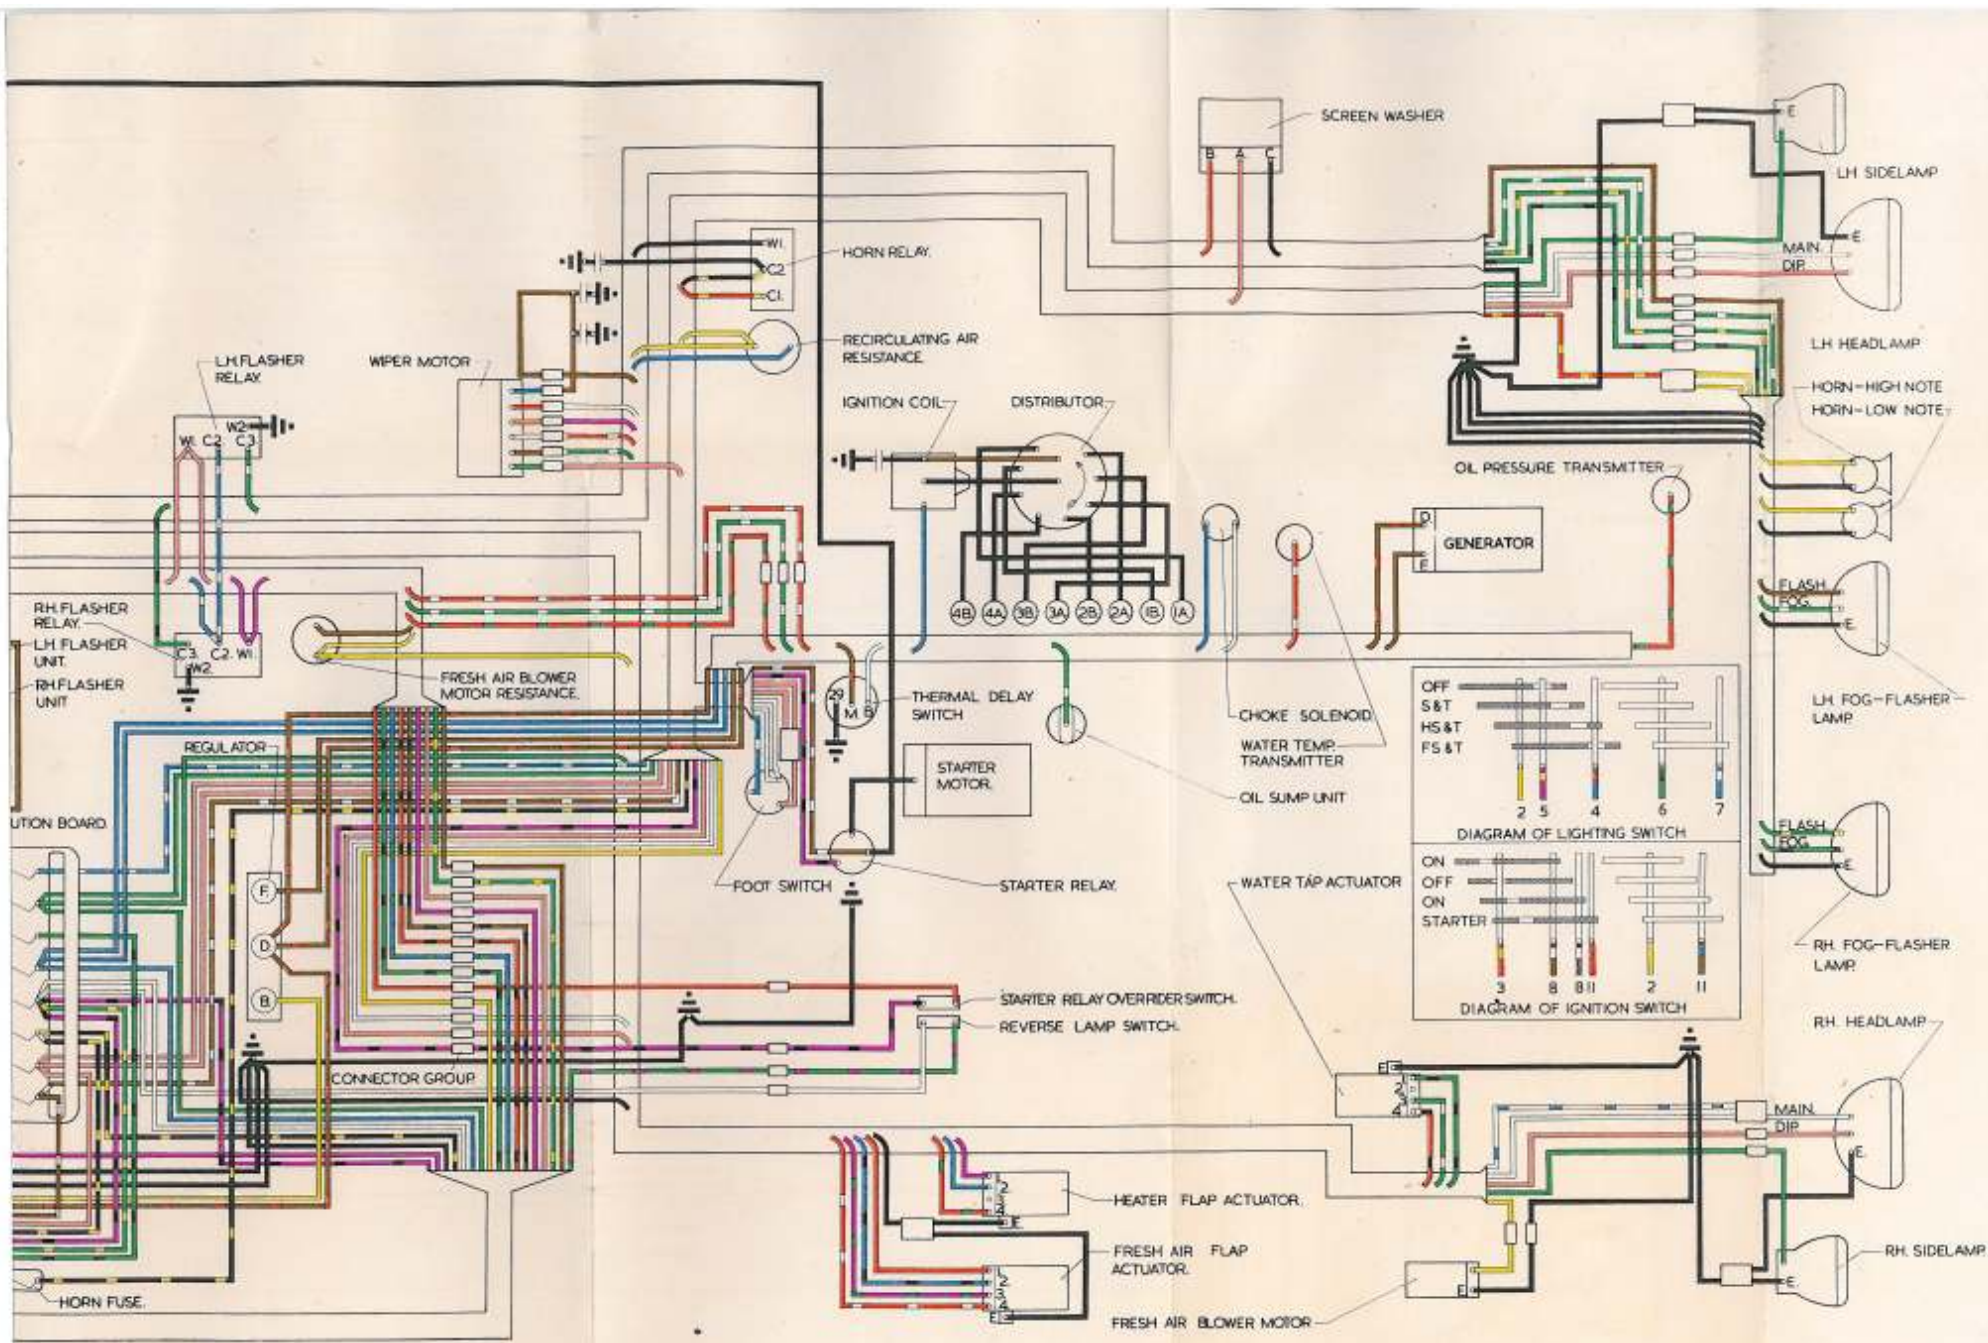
SCREEN WASHER
B A C
LH SIDELAMP
E
MAIN
DIP
E
LH HEADLAMP
HORN RELAY
W1
C2
C1
RECIRCULATING AIR RESISTANCE
L.H. FLASHER RELAY
WIPER MOTOR
W2
W1 C2 C3
IGNITION COIL
DISTRIBUTOR
HORN-HIGH NOTE
HORN-LOW NOTE
OIL PRESSURE TRANSMITTER
GENERATOR
D
F
4B 4A 3B 3A 2B 2A 1B 1A
RH. FLASHER RELAY
LH FLASHER UNIT
RH FLASHER UNIT
C3 C2 W1
W2
FRESH AIR BLOWER MOTOR RESISTANCE
FLASH
FOG
E
LH FOG-FLASHER LAMP
29
M
B
THERMAL DELAY SWITCH
CHOKE SOLENOID
WATER TEMP. TRANSMITTER
OFF
S&T
HS&T
FS&T
2 5 4 6 7
DIAGRAM OF LIGHTING SWITCH
REGULATOR
STARTER MOTOR
OIL SUMP UNIT
UTION BOARD
FLASH
FOG
E
FOOT SWITCH
STARTER RELAY
WATER TAP ACTUATOR
ON
OFF
ON
STARTER
3 8 8 11 2 11
DIAGRAM OF IGNITION SWITCH
F
D
B
RH. FOG-FLASHER LAMP
STARTER RELAY OVERRIDER SWITCH
REVERSE LAMP SWITCH
RH. HEADLAMP
CONNECTOR GROUP
E
2
3
4
MAIN
DIP
E
2
3
4
E
HEATER FLAP ACTUATOR
1
2
3
4
E
FRESH AIR FLAP ACTUATOR
E
RH. SIDELAMP
E
HORN FUSE
FRESH AIR BLOWER MOTOR